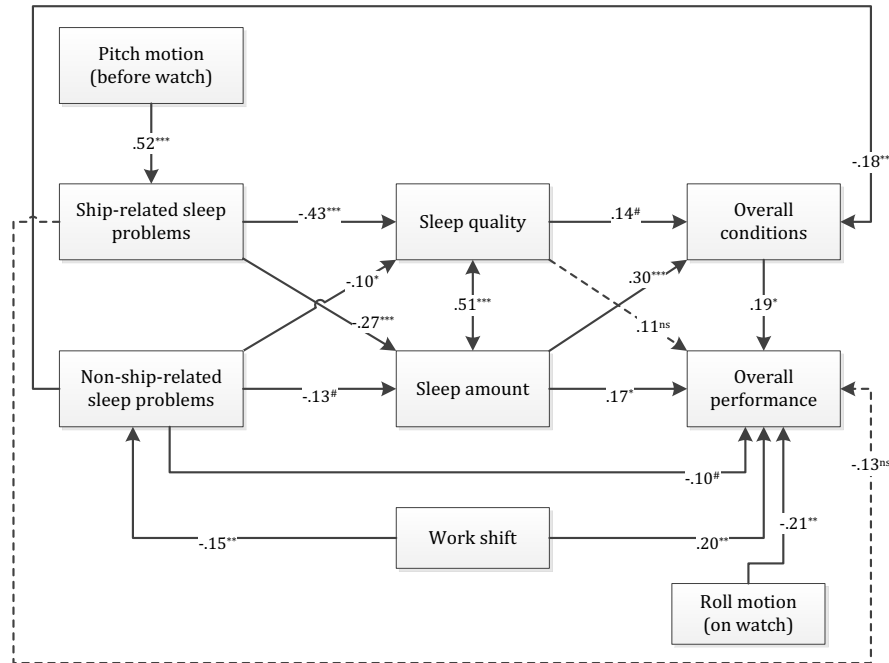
Pitch motion (before watch)

$.52^{***}$

Ship-related sleep problems

$-.43^{***}$

Sleep quality

$.14^{\#}$

Overall conditions

$-.18^{**}$

$-.10^{*}$

$.51^{***}$

$.30^{***}$

$.27^{***}$

$.11^{ns}$

$.19^{*}$

Non-ship-related sleep problems

$-.13^{\#}$

Sleep amount

$.17^{*}$

Overall performance

$-.10^{\#}$

$-.13^{ns}$

$-.15^{**}$

Work shift

$.20^{**}$

$-.21^{**}$

Roll motion (on watch)